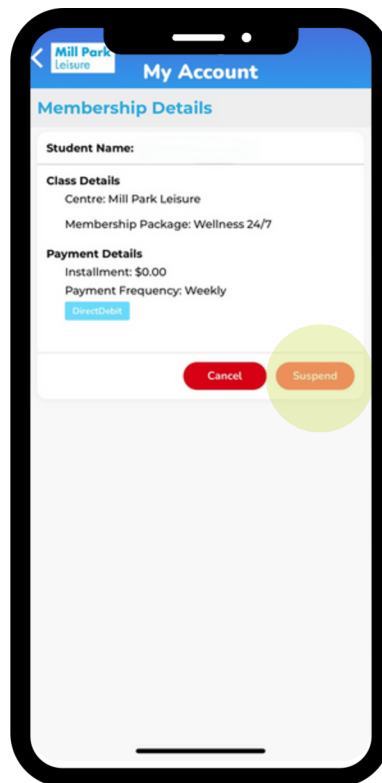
Mill Park Leisure

My Account

Membership Details

Student Name:

Class Details
Centre: Mill Park Leisure
Membership Package: Wellness 24/7

Payment Details
Installment: $0.00
Payment Frequency: Weekly
DirectDebit

Cancel
Suspend